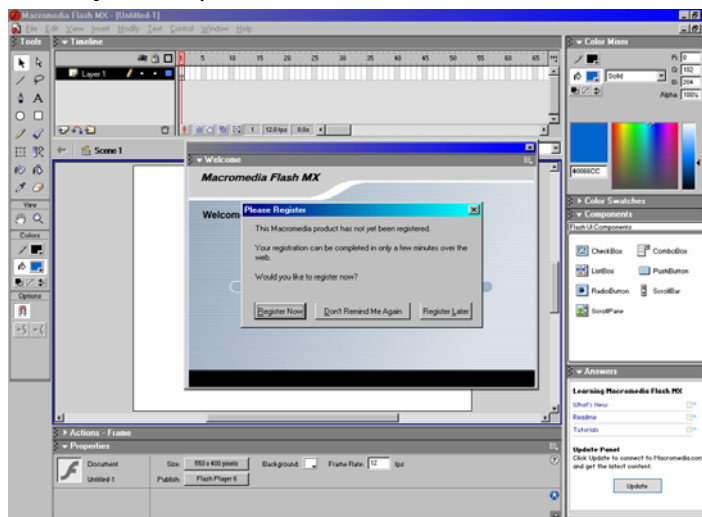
Macromedia Flash MX - [Untitled-1]
File Edit View Insert Modify Text Control Window Help
Tools
Timeline
Layer 1
5 10 15 20 25 30 35 40 45 50 55 60 65
1 12.0 fps 0.0s
Scene 1
View
Colors
Options
Welcome
Macromedia Flash MX
Welcom
Please Register
This Macromedia product has not yet been registered.
Your registration can be completed in only a few minutes over the web.
Would you like to register now?
Register Now
Don't Remind Me Again
Register Later
Color Mixer
Solid
R: 0
G: 102
B: 204
Alpha: 100%
#0066CC
Color Swatches
Components
Flash UI Components
CheckBox
ComboBox
ListBox
PushButton
RadioButton
ScrollBar
ScrollPane
Answers
Learning Macromedia Flash MX
What's New
Readme
Tutorials
Update Panel
Click Update to connect to Macromedia.com and get the latest content.
Update
Actions - Frame
Properties
Document
Untitled 1
Size: 550 x 400 pixels
Background:
Frame Rate: 12 fps
Publish: Flash Player 6